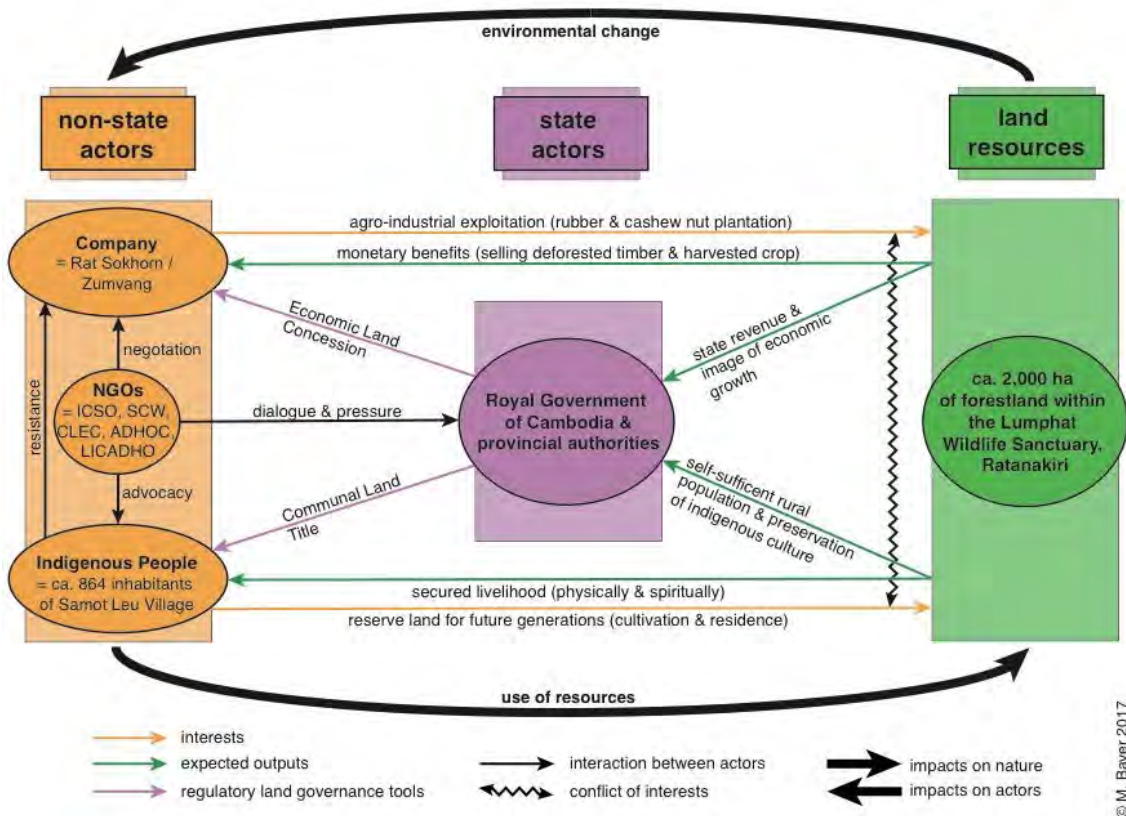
environmental change

non-state actors

state actors

land resources

agro-industrial exploitation (rubber & cashew nut plantation)

monetary benefits (selling deforested timber & harvested crop)

Company
= Rat Sokhorn / Zumvang

Economic Land Concession

state revenue & image of economic growth

negotation

resistance

NGOs
= ICSO, SCW, CLEC, ADHOC, LICADHO

dialogue & pressure

Royal Government of Cambodia & provincial authorities

ca. 2,000 ha of forestland within the Lumphat Wildlife Sanctuary, Ratanakiri

advocacy

Communal Land Title

self-sufficent rural population & preservation of indigenous culture

Indigenous People
= ca. 864 inhabitants of Samot Leu Village

secured livelihood (physically & spiritually)

reserve land for future generations (cultivation & residence)

use of resources

interests

expected outputs

regulatory land governance tools

interaction between actors

conflict of interests

impacts on nature

impacts on actors

© M. Bayer 2017